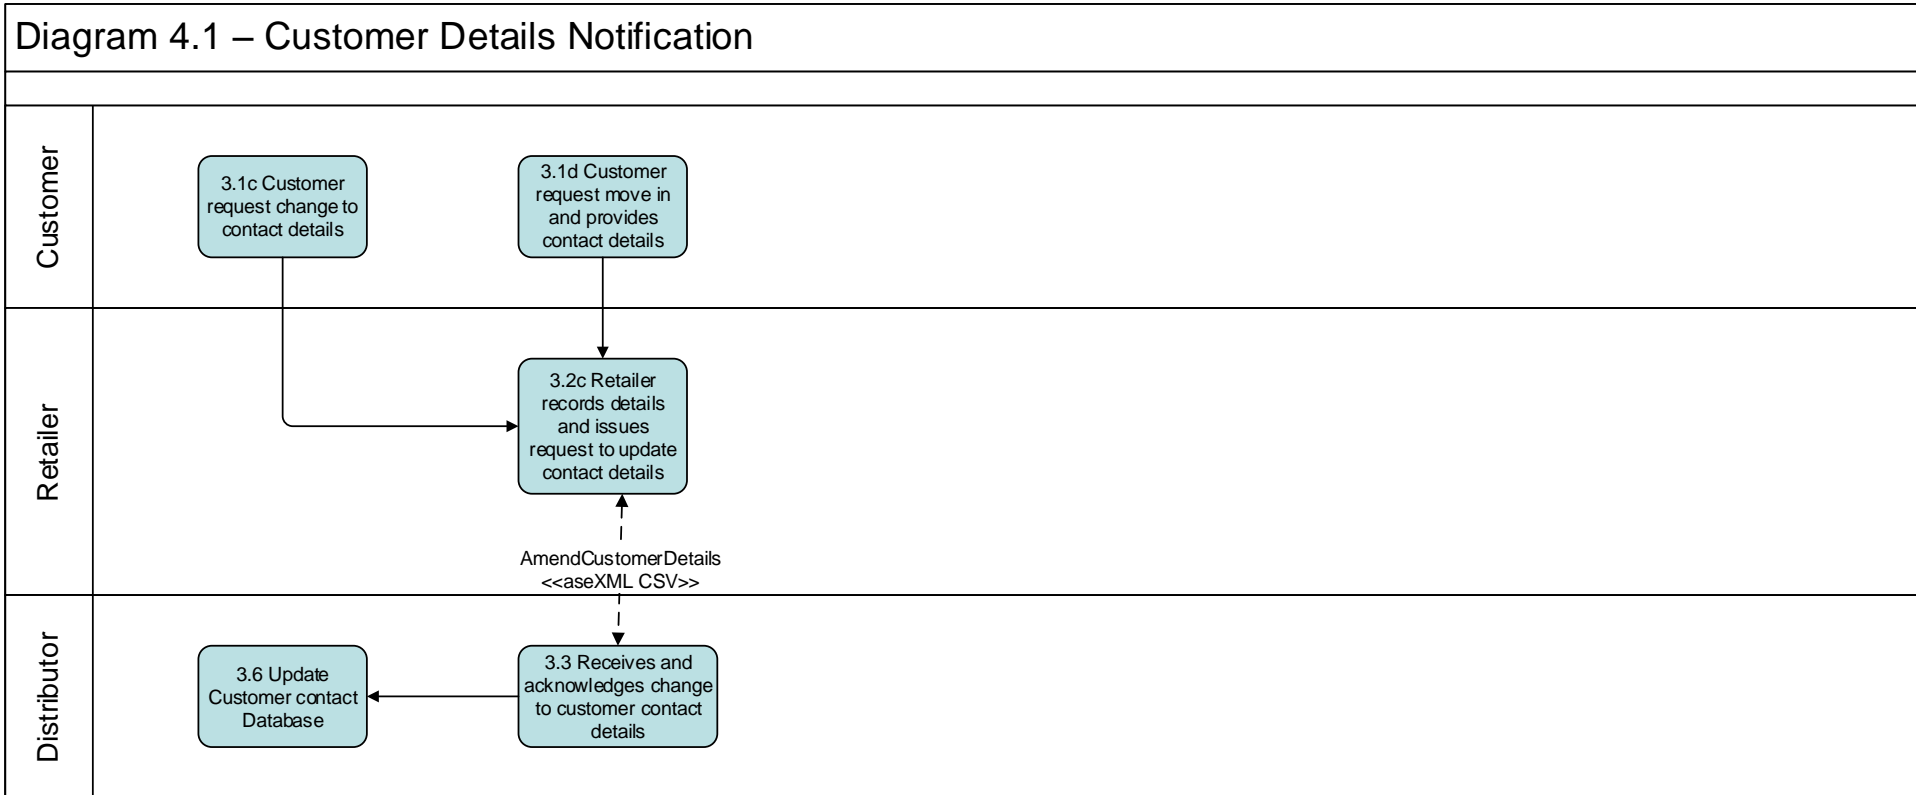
Diagram 4.1 – Customer Details Notification

Customer

3.1c Customer request change to contact details

3.1d Customer request move in and provides contact details

Retailer

3.2c Retailer records details and issues request to update contact details

AmendCustomerDetails <<aseXML CSV>>

Distributor

3.6 Update Customer contact Database

3.3 Receives and acknowledges change to customer contact details